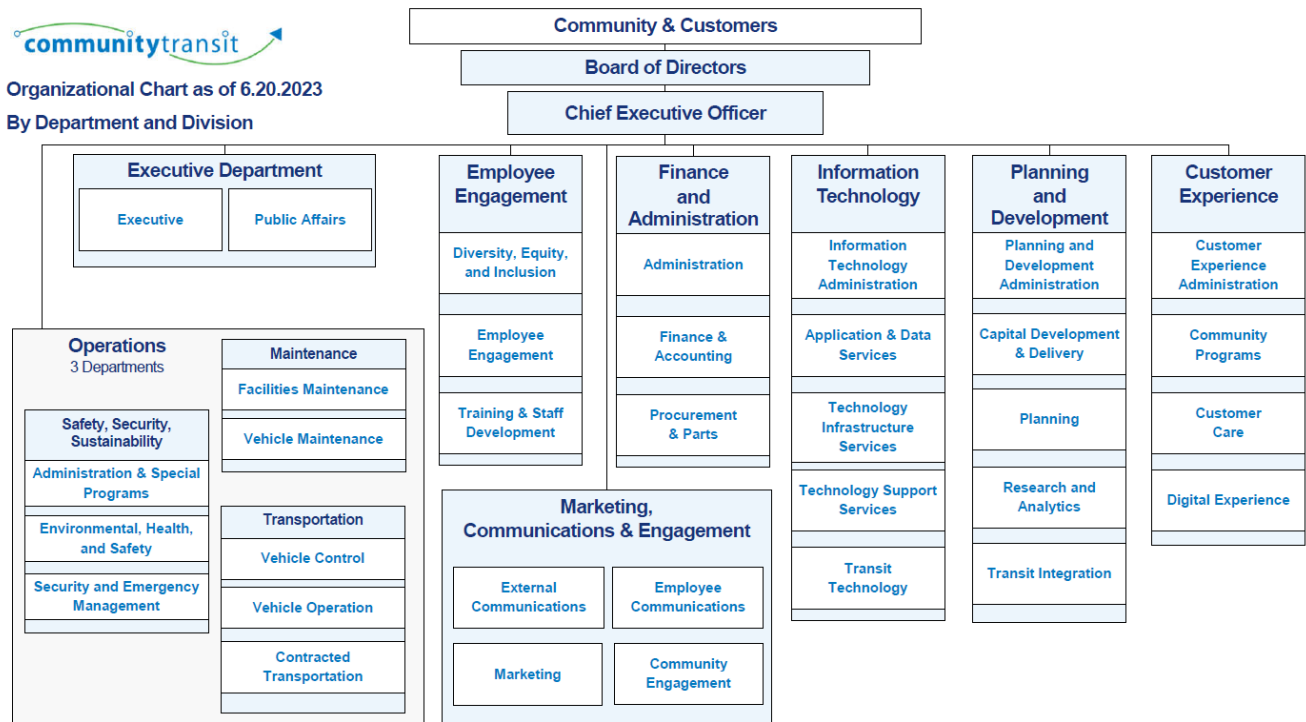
communitytransit

Organizational Chart as of 6.20.2023

By Department and Division

Community & Customers

Board of Directors

Chief Executive Officer

Executive Department

Executive

Public Affairs

Employee Engagement

Diversity, Equity, and Inclusion

Employee Engagement

Training & Staff Development

Finance and Administration

Administration

Finance & Accounting

Procurement & Parts

Information Technology

Information Technology Administration

Application & Data Services

Technology Infrastructure Services

Technology Support Services

Transit Technology

Planning and Development

Planning and Development Administration

Capital Development & Delivery

Planning

Research and Analytics

Transit Integration

Customer Experience

Customer Experience Administration

Community Programs

Customer Care

Digital Experience

Operations
3 Departments

Maintenance

Facilities Maintenance

Vehicle Maintenance

Safety, Security, Sustainability

Administration & Special Programs

Environmental, Health, and Safety

Security and Emergency Management

Transportation

Vehicle Control

Vehicle Operation

Contracted Transportation

Marketing, Communications & Engagement

External Communications

Employee Communications

Marketing

Community Engagement